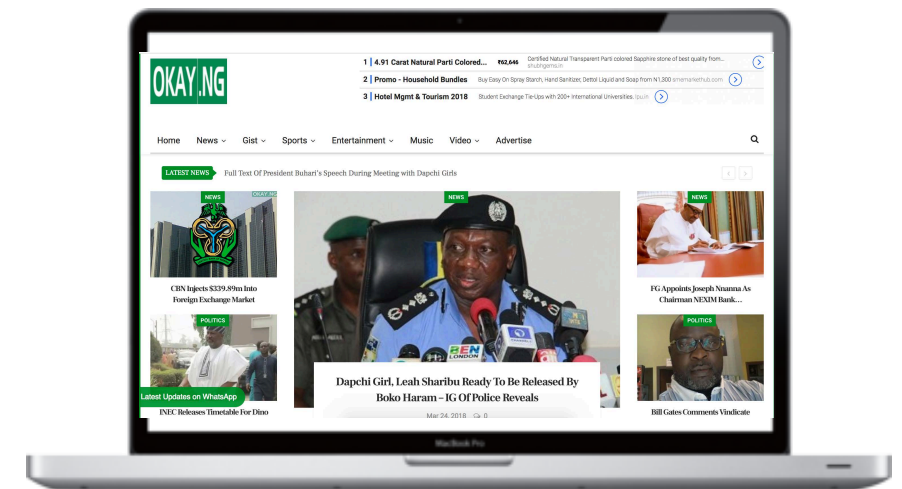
OKAY.NG

1 | 4.91 Carat Natural Parti Colored... ₹62,646 Certified Natural Transparent Parti colored Sapphire stone of best quality from... shubhgems.in

2 | Promo - Household Bundles Buy Easy On Spray Starch, Hand Sanitizer, Dettol Liquid and Soap from N1,300 smemarkethub.com

3 | Hotel Mgmt & Tourism 2018 Student Exchange Tie-Ups with 200+ International Universities. lpu.in

Home News Gist Sports Entertainment Music Video Advertise

LATEST NEWS Full Text Of President Buhari's Speech During Meeting with Dapchi Girls

NEWS

CBN Injects $339.89m Into Foreign Exchange Market

NEWS

Dapchi Girl, Leah Sharibu Ready To Be Released By Boko Haram – IG Of Police Reveals

Mar 24, 2018 0

NEWS

FG Appoints Joseph Nnanna As Chairman NEXIM Bank...

POLITICS

Latest Updates on WhatsApp

INEC Releases Timetable For Dino

POLITICS

Bill Gates Comments Vindicate

MacBook Pro